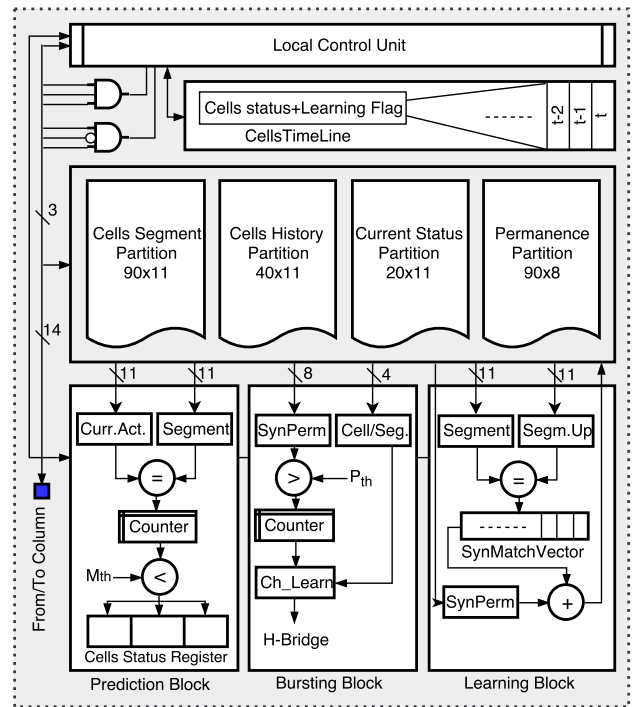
Local Control Unit

Cells status+Learning Flag

------

t-2

t-1

t

CellsTimeLine

3

14

Cells Segment Partition 90x11

Cells History Partition 40x11

Current Status Partition 20x11

Permanence Partition 90x8

11

11

8

4

11

11

Curr.Act.

Segment

=

Counter

$M_{th}$

<

Cells Status Register

SynPerm

Cell/Seg.

>

$P_{th}$

Counter

Ch_Learn

H-Bridge

Segment

Segm.Up

=

------

SynMatchVector

SynPerm

+

From/To Column

Prediction Block

Bursting Block

Learning Block